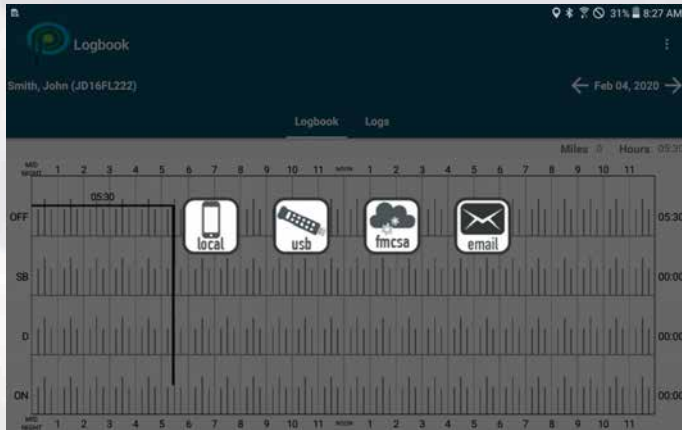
31% 8:27 AM

Logbook

Smith, John (JD16FL222)

Feb 04, 2020

Logbook Logs

Miles 0 Hours 05:30

MID NIGHT 1 2 3 4 5 6 7 8 9 10 11 NOON 1 2 3 4 5 6 7 8 9 10 11

05:30

OFF

local

usb

fmcsa

email

05:30

SB

00:00

D

00:00

ON

00:00

MID NIGHT 1 2 3 4 5 6 7 8 9 10 11 NOON 1 2 3 4 5 6 7 8 9 10 11